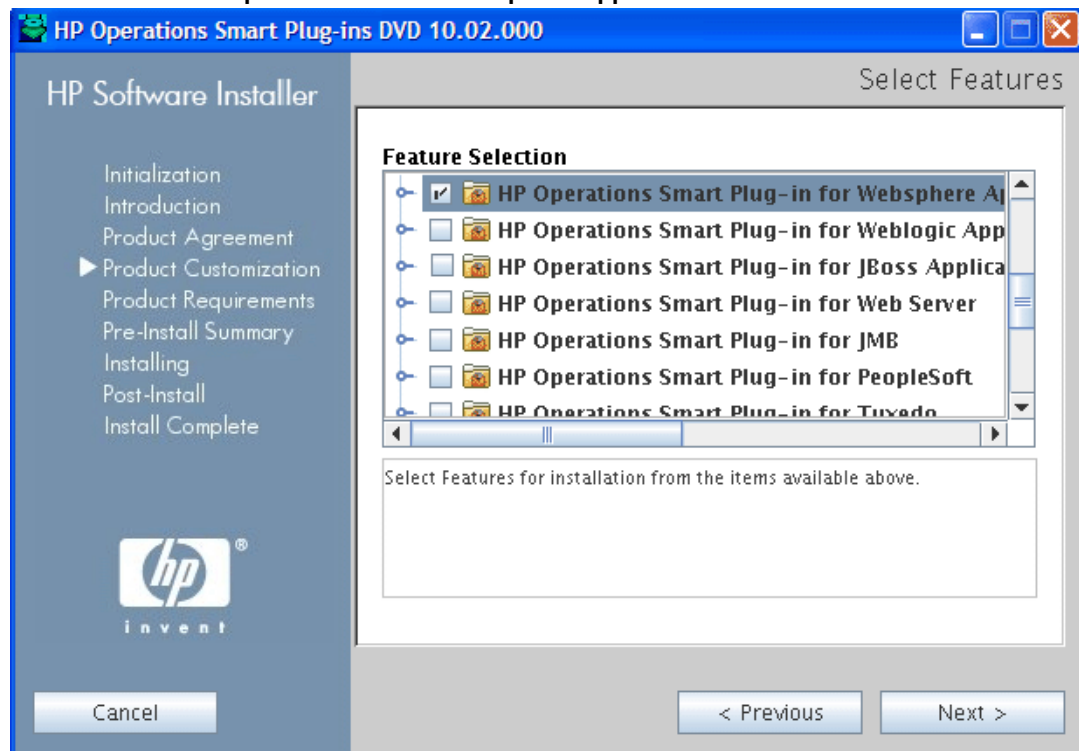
HP Operations Smart Plug-ins DVD 10.02.000

HP Software Installer

Select Features

Initialization
Introduction
Product Agreement
Product Customization
Product Requirements
Pre-Install Summary
Installing
Post-Install
Install Complete

Feature Selection

HP Operations Smart Plug-in for Websphere A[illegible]
HP Operations Smart Plug-in for Weblogic App
HP Operations Smart Plug-in for JBoss Applica
HP Operations Smart Plug-in for Web Server
HP Operations Smart Plug-in for JMB
HP Operations Smart Plug-in for PeopleSoft
HP Operations Smart Plug-in for Tuxedo

Select Features for installation from the items available above.

hp ®
invent

Cancel

< Previous

Next >